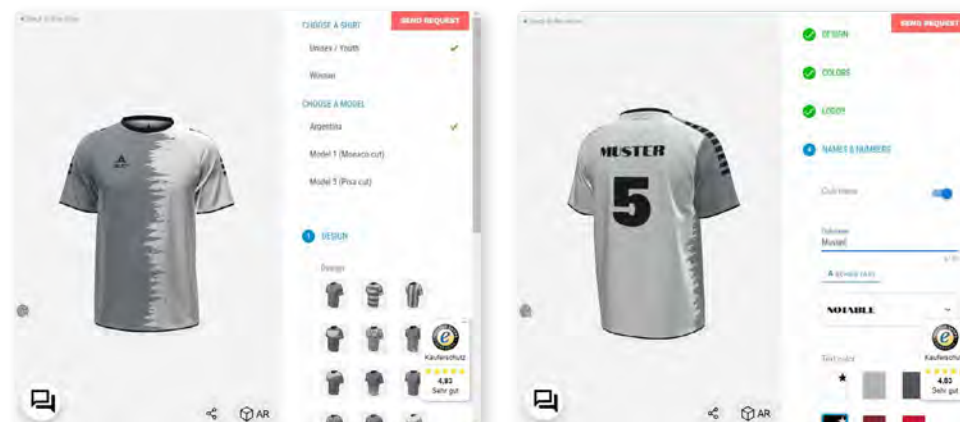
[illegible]

SEND REQUEST

CHOOSE A SHIRT

Unisex / Youth

Women

CHOOSE A MODEL

Argentina

Model 1 (Monaco cut)

Model 5 (Pisa cut)

1 DESIGN

Design

Käuferschutz

4,83

Sehr gut

AR

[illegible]

SEND REQUEST

DESIGN

COLORS

LOGOS

4 NAMES & NUMBERS

MUSTER

5

Club Name

Club name

Muster

A REMOVE TEXT

NOTABLE

Text color

Käuferschutz

4,83

Sehr gut

AR